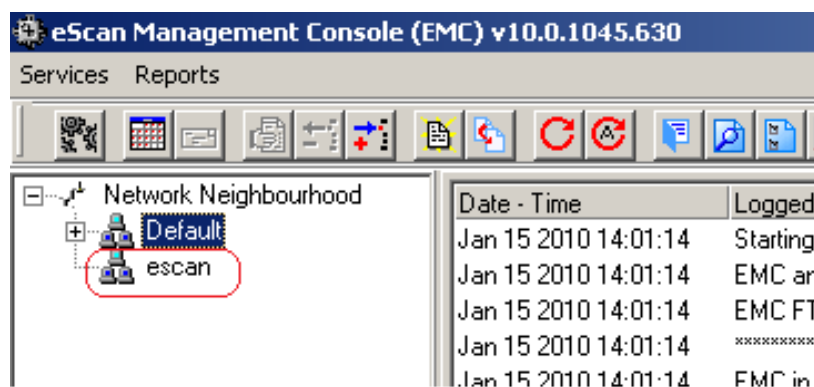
eScan Management Console (EMC) v10.0.1045.630

Services Reports

Network Neighbourhood

Default

escan

| Date - Time | Logged |
|---|---|
| Jan 15 2010 14:01:14 | Starting |
| Jan 15 2010 14:01:14 | EMC ar |
| Jan 15 2010 14:01:14 | EMC FT |
| Jan 15 2010 14:01:14 | ********** |
| Jan 15 2010 14:01:14 | EMC in |